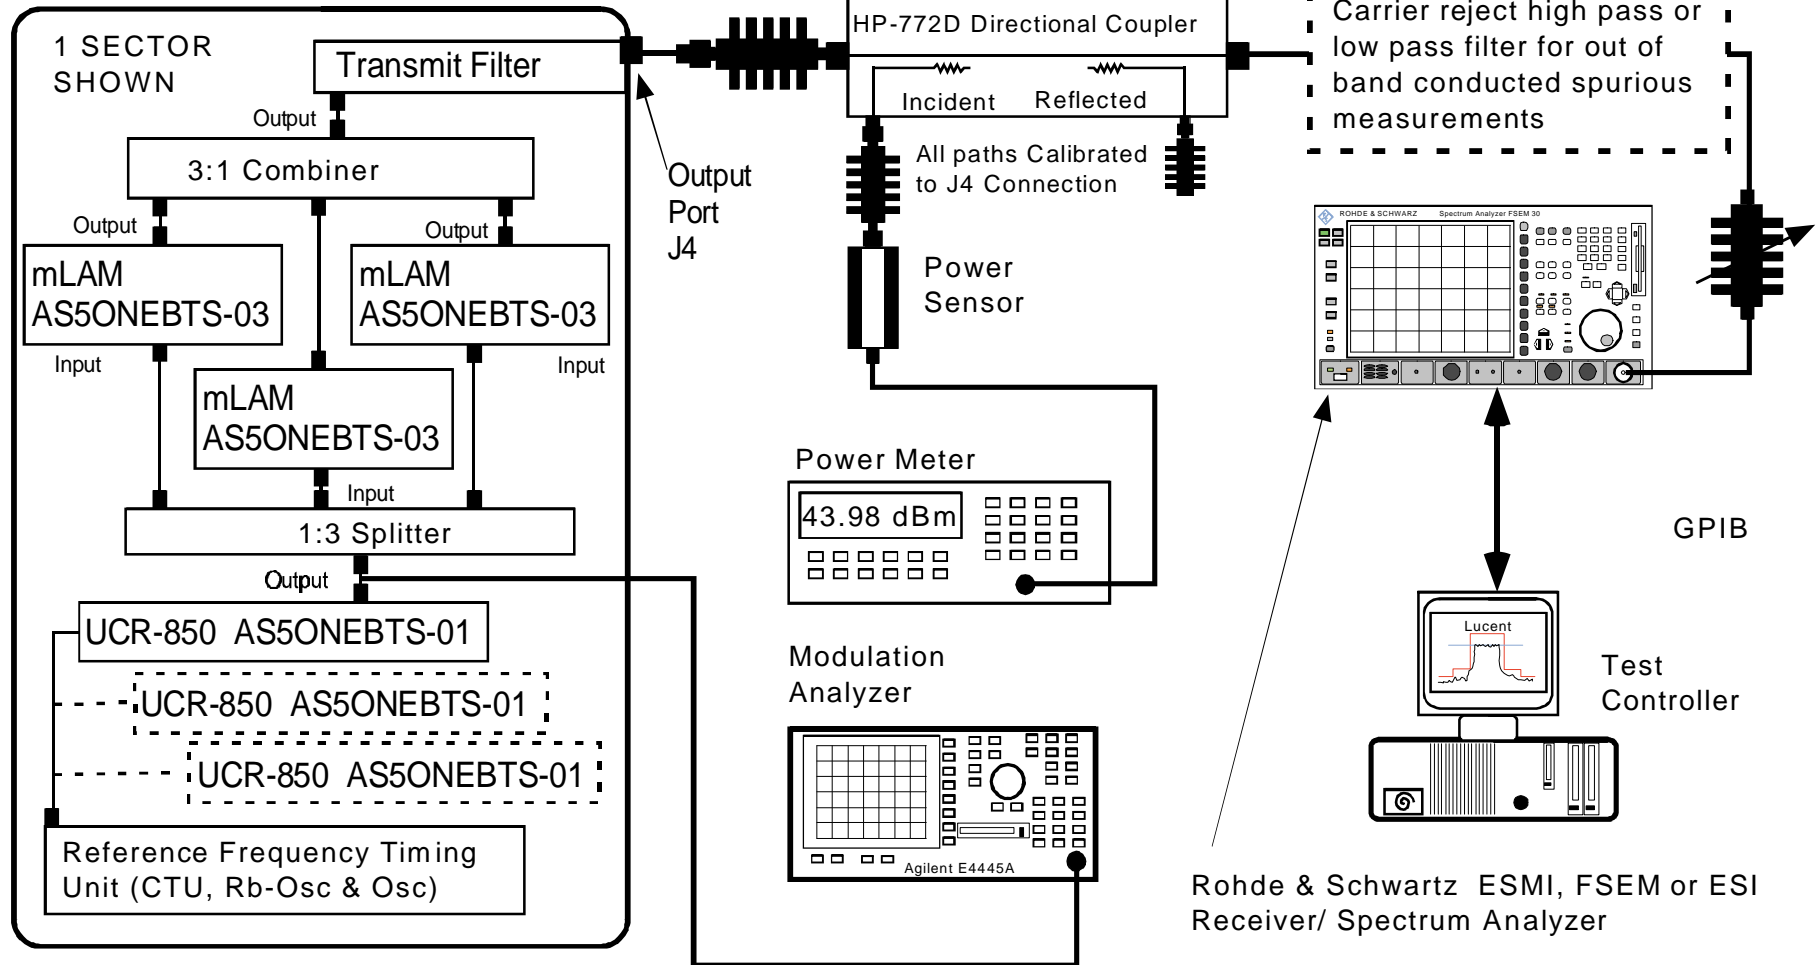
1 SECTOR SHOWN

Transmit Filter

Output

3:1 Combiner

Output

Output

mLAM AS5ONEBTS-03

mLAM AS5ONEBTS-03

Input

Input

mLAM AS5ONEBTS-03

Input

1:3 Splitter

Output

UCR-850 AS5ONEBTS-01

UCR-850 AS5ONEBTS-01

UCR-850 AS5ONEBTS-01

Reference Frequency Timing Unit (CTU, Rb-Osc & Osc)

Output Port J4

HP-772D Directional Coupler

Incident

Reflected

All paths Calibrated to J4 Connection

Power Sensor

Power Meter

43.98 dBm

Modulation Analyzer

Agilent E4445A

Carrier reject high pass or low pass filter for out of band conducted spurious measurements

ROHDE & SCHWARZ

Spectrum Analyzer FSEM 30

GPIB

Lucent

Test Controller

Rohde & Schwartz ESMI, FSEM or ESI Receiver/ Spectrum Analyzer